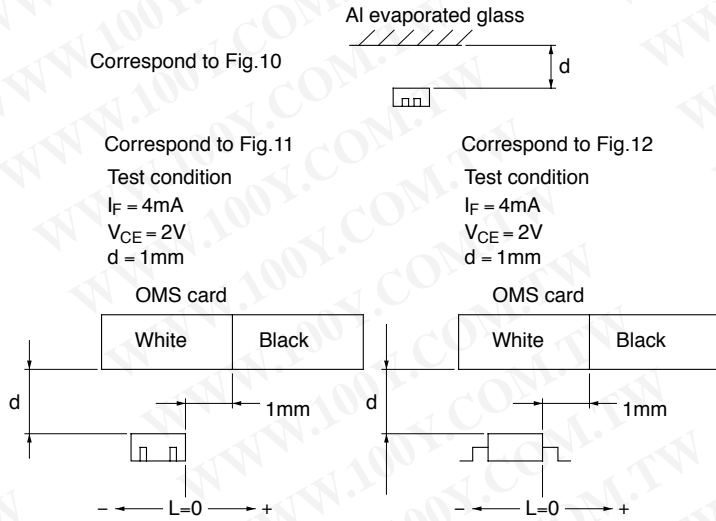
Al evaporated glass

Correspond to Fig.10

d

Correspond to Fig.11

Test condition
$I_F = 4mA$
$V_{CE} = 2V$
d = 1mm

Correspond to Fig.12

Test condition
$I_F = 4mA$
$V_{CE} = 2V$
d = 1mm

OMS card

| White | Black |
|---|---|

d

1mm

− L=0 +

OMS card

| White | Black |
|---|---|

d

1mm

− L=0 +

WWW.100Y.COM.TW